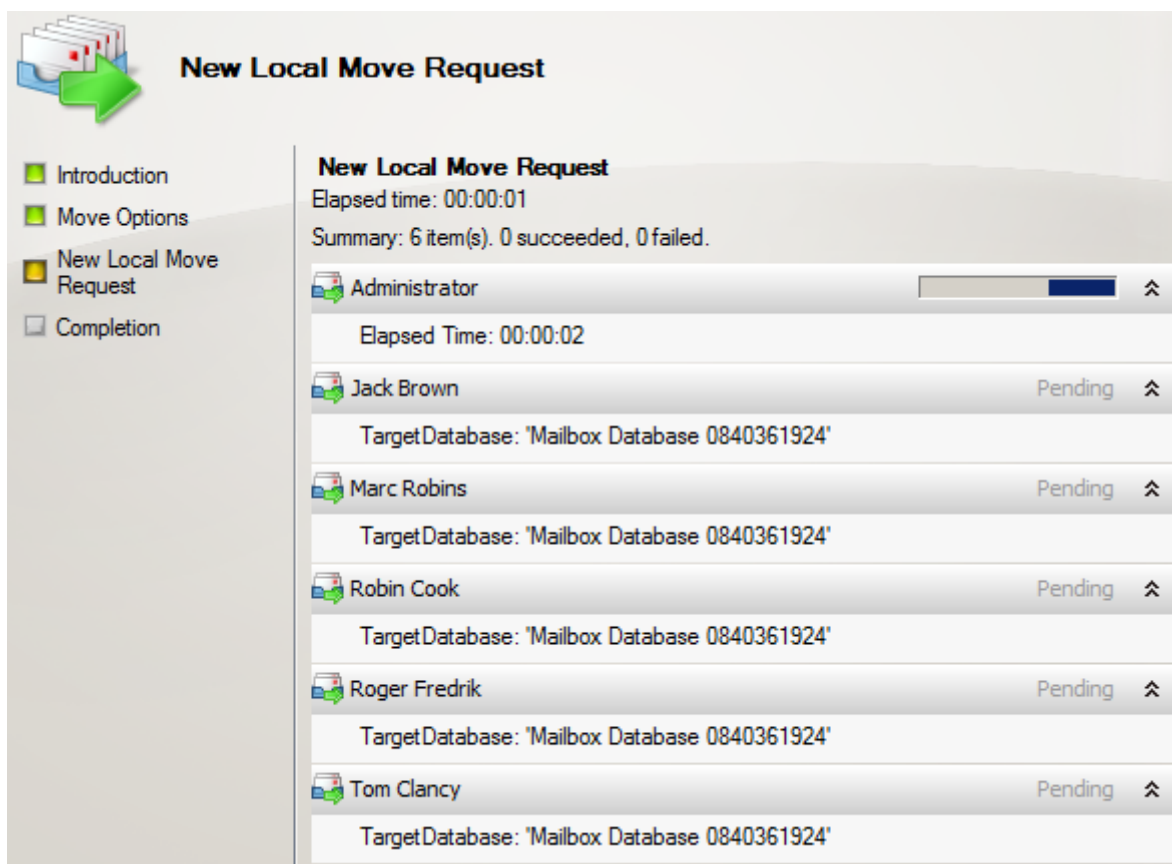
New Local Move Request

Introduction
Move Options
New Local Move Request
Completion

New Local Move Request
Elapsed time: 00:00:01
Summary: 6 item(s). 0 succeeded, 0 failed.

Administrator
Elapsed Time: 00:00:02

Jack Brown
Pending
TargetDatabase: 'Mailbox Database 0840361924'

Marc Robins
Pending
TargetDatabase: 'Mailbox Database 0840361924'

Robin Cook
Pending
TargetDatabase: 'Mailbox Database 0840361924'

Roger Fredrik
Pending
TargetDatabase: 'Mailbox Database 0840361924'

Tom Clancy
Pending
TargetDatabase: 'Mailbox Database 0840361924'